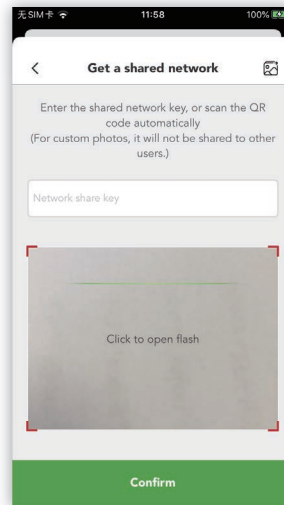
无SIM卡 11:58 100%

<

Get a shared network

Enter the shared network key, or scan the QR code automatically
(For custom photos, it will not be shared to other users.)

Network share key

Click to open flash

Confirm